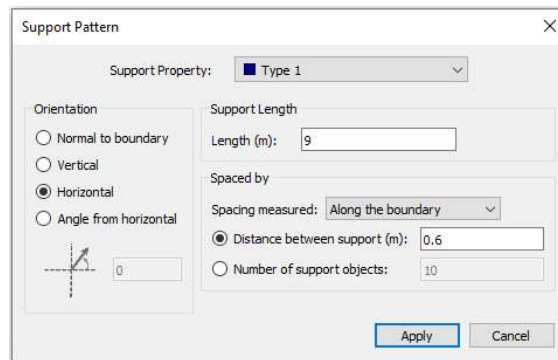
Support Pattern

X

Support Property: Type 1

Orientation

Normal to boundary

Vertical

Horizontal

Angle from horizontal

0

Support Length

Length (m): 9

Spaced by

Spacing measured: Along the boundary

Distance between support (m): 0.6

Number of support objects: 10

Apply

Cancel